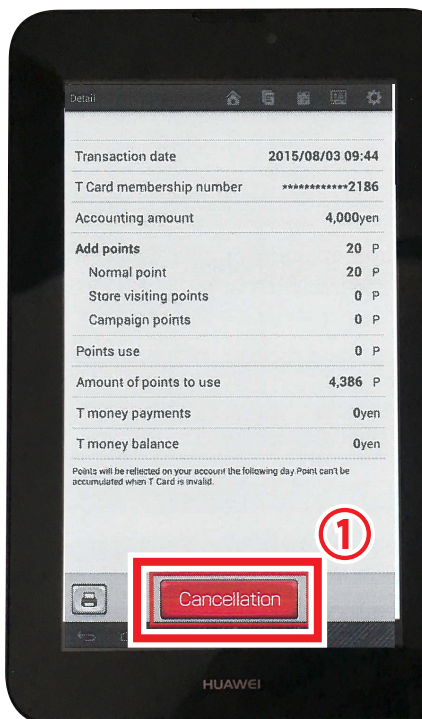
Detail

| | |
|---|---|
| Transaction date | 2015/08/03 09:44 |
| T Card membership number | ************2186 |
| Accounting amount | 4,000yen |
| Add points | 20 P |
| Normal point | 20 P |
| Store visiting points | 0 P |
| Campaign points | 0 P |
| Points use | 0 P |
| Amount of points to use | 4,386 P |
| T money payments | 0yen |
| T money balance | 0yen |

Points will be reflected on your account the following day Point can't be accumulated when T Card is invalid.

①

Cancellation

HUAWEI